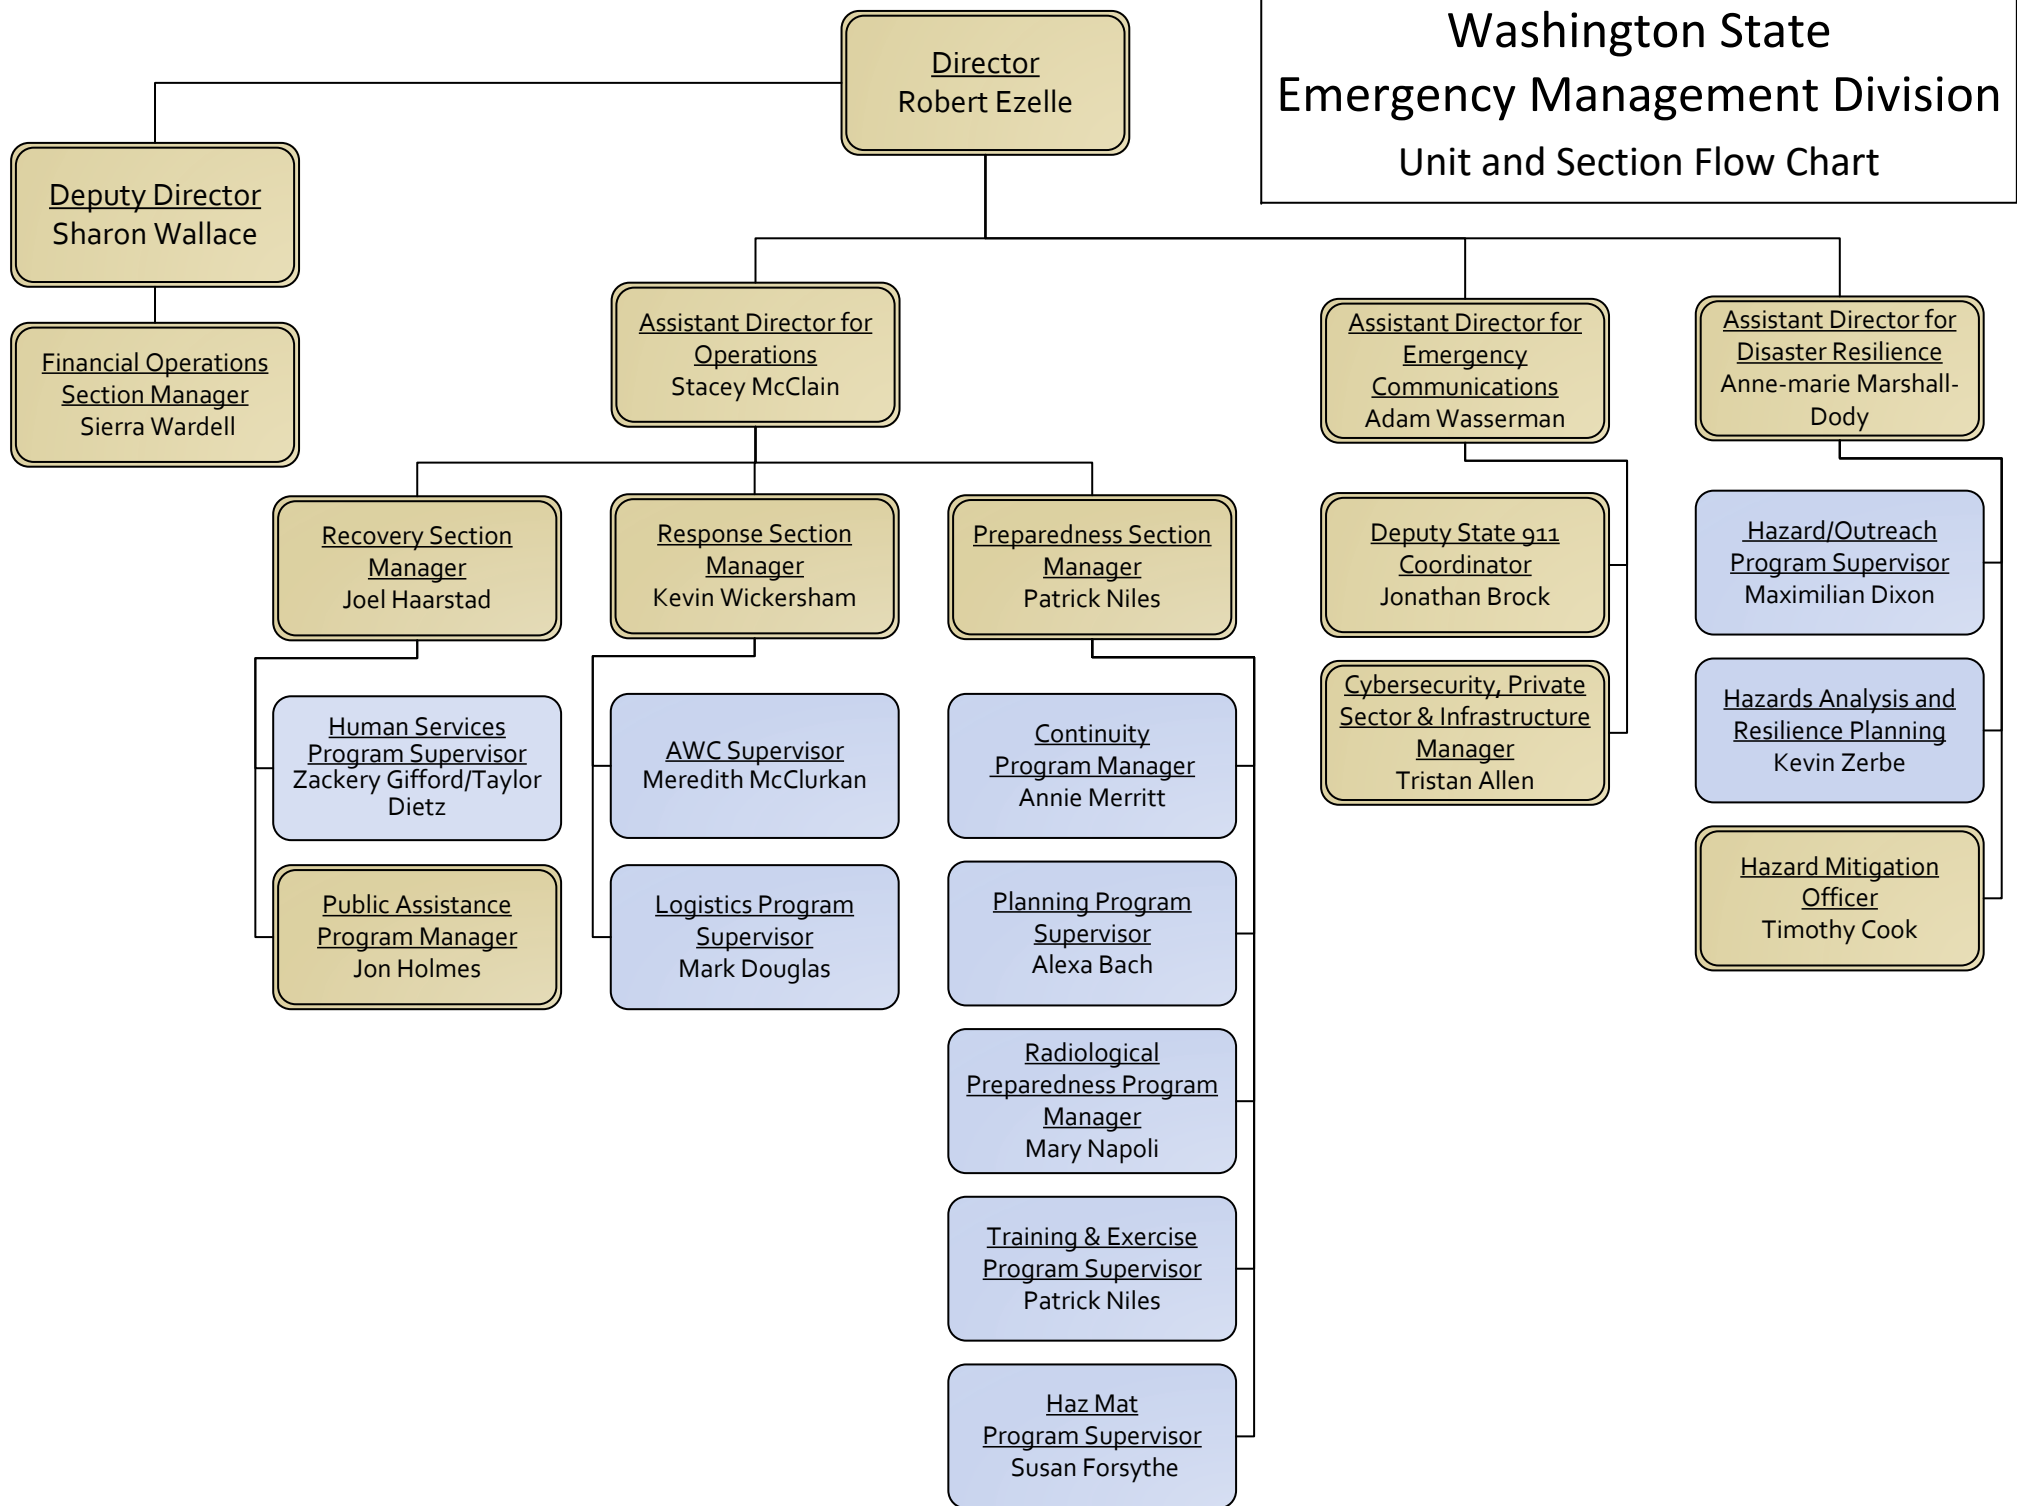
Washington State
Emergency Management Division
Unit and Section Flow Chart

Director
Robert Ezelle

Deputy Director
Sharon Wallace

Financial Operations Section Manager
Sierra Wardell

Assistant Director for Operations
Stacey McClain

Assistant Director for Emergency Communications
Adam Wasserman

Assistant Director for Disaster Resilience
Anne-marie Marshall-Dody

Recovery Section Manager
Joel Haarstad

Human Services Program Supervisor
Zackery Gifford/Taylor Dietz

Public Assistance Program Manager
Jon Holmes

Response Section Manager
Kevin Wickersham

AWC Supervisor
Meredith McClurkan

Logistics Program Supervisor
Mark Douglas

Preparedness Section Manager
Patrick Niles

Continuity Program Manager
Annie Merritt

Planning Program Supervisor
Alexa Bach

Radiological Preparedness Program Manager
Mary Napoli

Training & Exercise Program Supervisor
Patrick Niles

Haz Mat Program Supervisor
Susan Forsythe

Deputy State 911 Coordinator
Jonathan Brock

Cybersecurity, Private Sector & Infrastructure Manager
Tristan Allen

Hazard/Outreach Program Supervisor
Maximilian Dixon

Hazards Analysis and Resilience Planning
Kevin Zerbe

Hazard Mitigation Officer
Timothy Cook